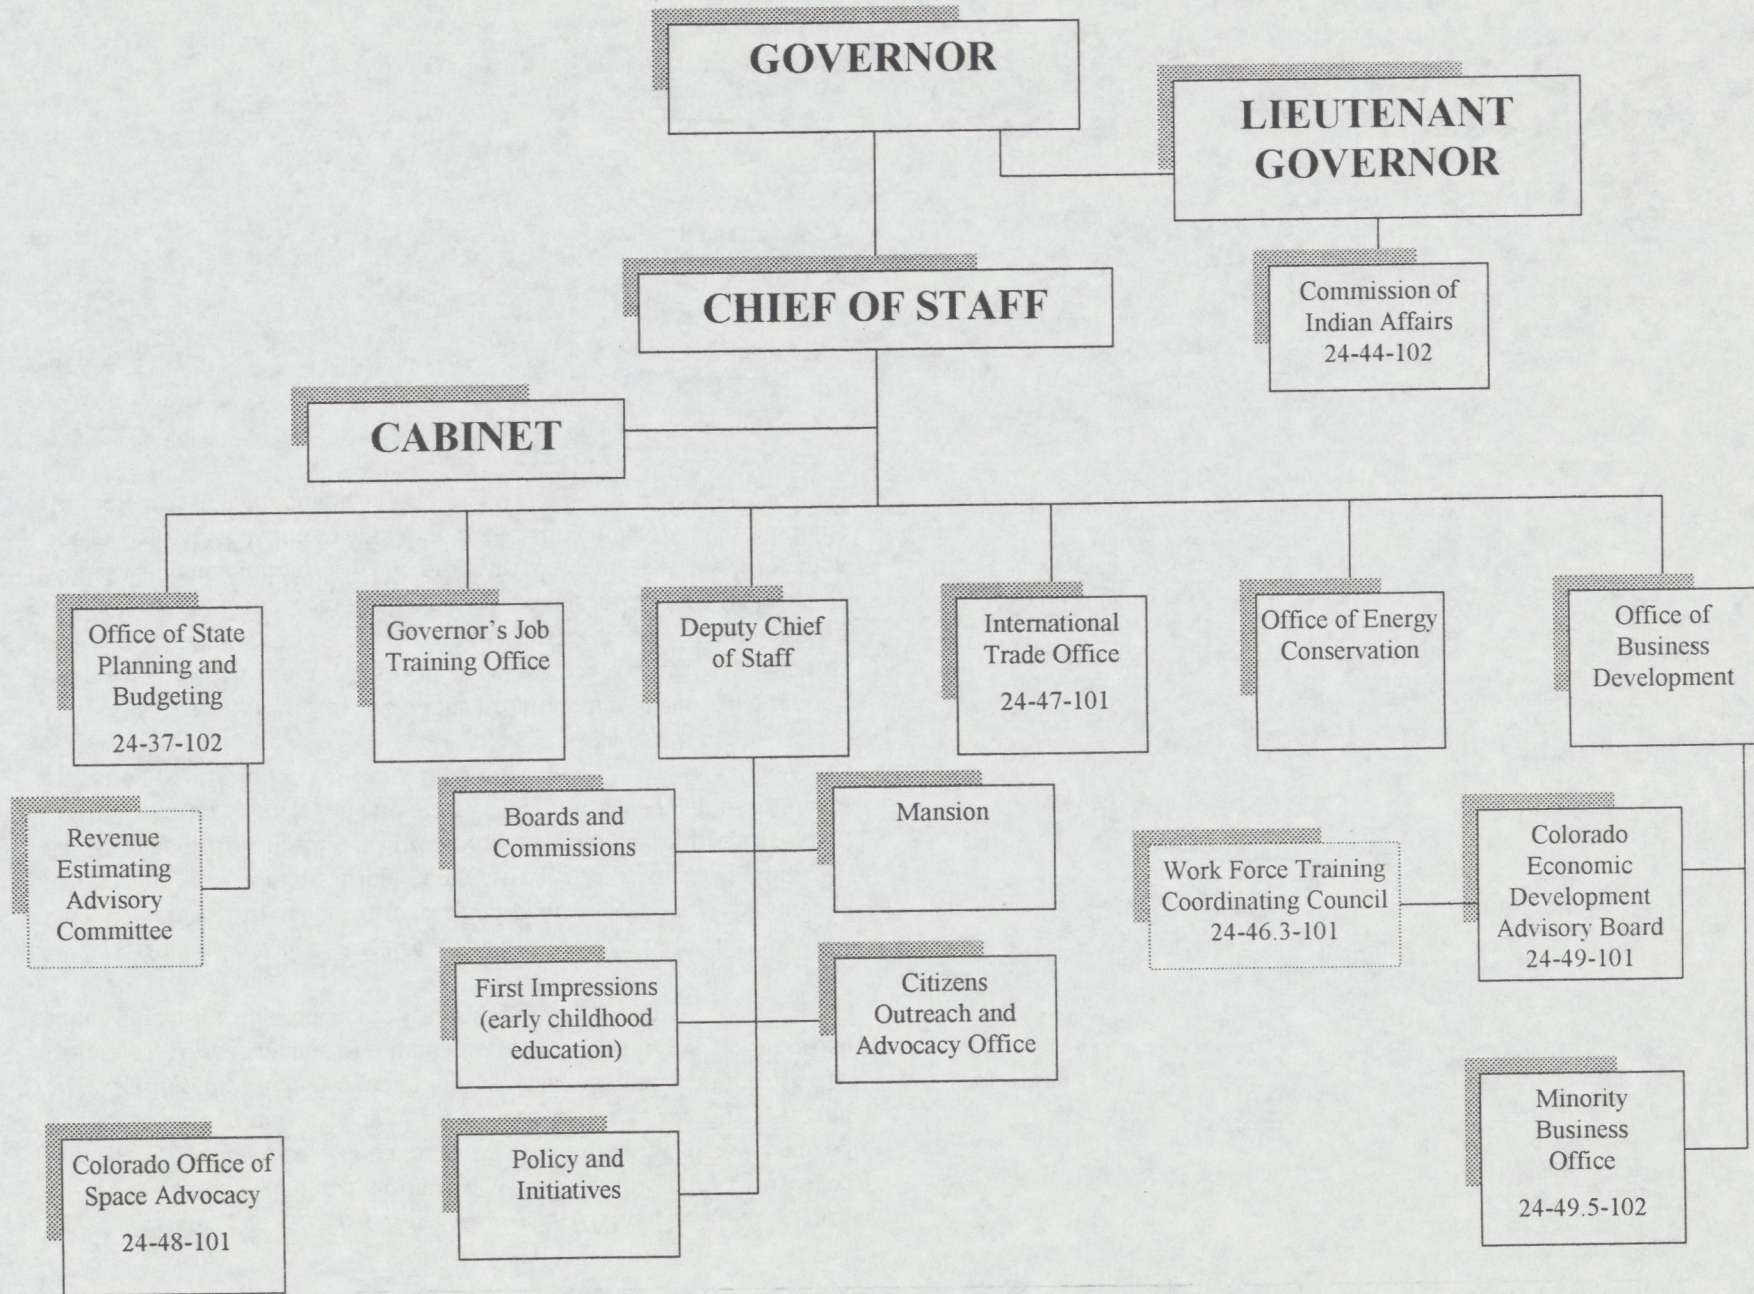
GOVERNOR

LIEUTENANT GOVERNOR

CHIEF OF STAFF

Commission of Indian Affairs
24-44-102

CABINET

Office of State Planning and Budgeting
24-37-102

Governor's Job Training Office

Deputy Chief of Staff

International Trade Office
24-47-101

Office of Energy Conservation

Office of Business Development

Revenue Estimating Advisory Committee

Boards and Commissions

Mansion

Work Force Training Coordinating Council
24-46.3-101

Colorado Economic Development Advisory Board
24-49-101

First Impressions (early childhood education)

Citizens Outreach and Advocacy Office

Colorado Office of Space Advocacy
24-48-101

Policy and Initiatives

Minority Business Office
24-49.5-102